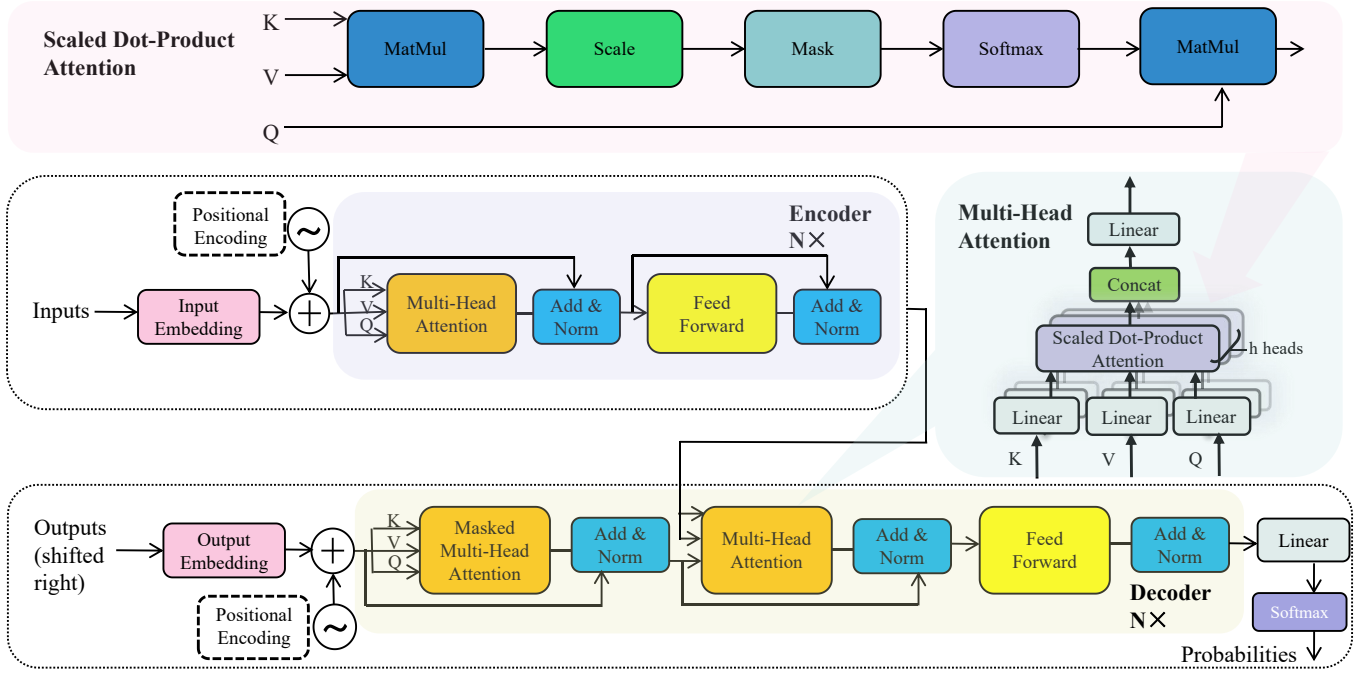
Scaled Dot-Product Attention

K
V
Q
MatMul
Scale
Mask
Softmax
MatMul

Positional Encoding
Encoder
N×
Inputs
Input Embedding
K
V
Q
Multi-Head Attention
Add & Norm
Feed Forward
Add & Norm

Multi-Head Attention
Linear
Concat
Scaled Dot-Product Attention
h heads
Linear
Linear
Linear
K
V
Q

Outputs (shifted right)
Output Embedding
K
V
Q
Masked Multi-Head Attention
Add & Norm
Multi-Head Attention
Add & Norm
Feed Forward
Add & Norm
Linear
Softmax
Positional Encoding
Decoder
N×
Probabilities